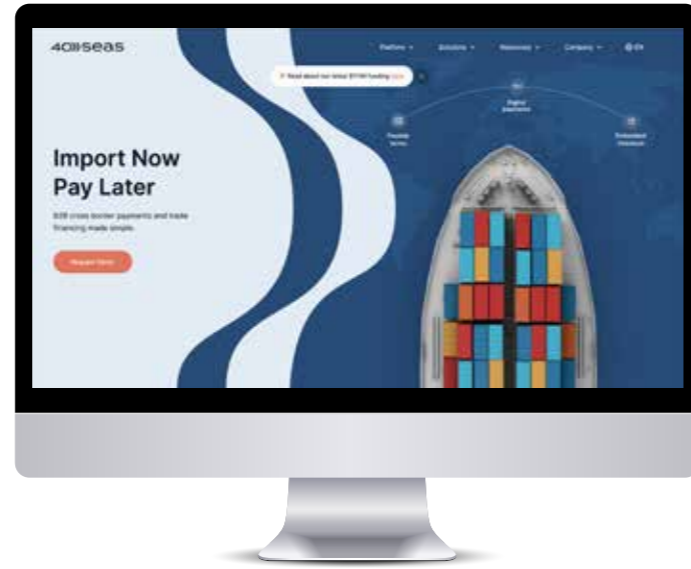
4allseas

Platform ⌄ Solutions ⌄ Resources ⌄ Company ⌄ EN

Read about our latest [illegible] funding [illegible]

Digital payments

Flexible terms

Embedded checkout

Import Now Pay Later

B2B cross border payments and trade financing made simple.

Request Demo